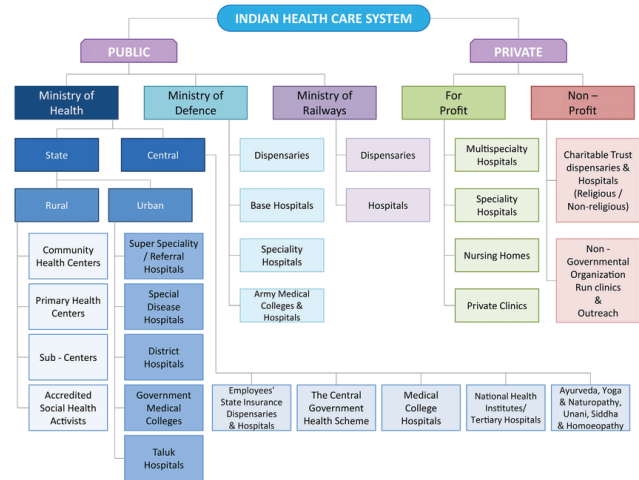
INDIAN HEALTH CARE SYSTEM

PUBLIC

PRIVATE

Ministry of Health

Ministry of Defence

Ministry of Railways

For Profit

Non – Profit

State

Central

Rural

Urban

Community Health Centers

Primary Health Centers

Sub - Centers

Accredited Social Health Activists

Super Speciality / Referral Hospitals

Special Disease Hospitals

District Hospitals

Government Medical Colleges

Taluk Hospitals

Dispensaries

Base Hospitals

Speciality Hospitals

Army Medical Colleges & Hospitals

Dispensaries

Hospitals

Multispecialty Hospitals

Speciality Hospitals

Nursing Homes

Private Clinics

Charitable Trust dispensaries & Hospitals (Religious / Non-religious)

Non - Governmental Organization Run clinics & Outreach

Employees' State Insurance Dispensaries & Hospitals

The Central Government Health Scheme

Medical College Hospitals

National Health Institutes/ Tertiary Hospitals

Ayurveda, Yoga & Naturopathy, Unani, Siddha & Homoeopathy